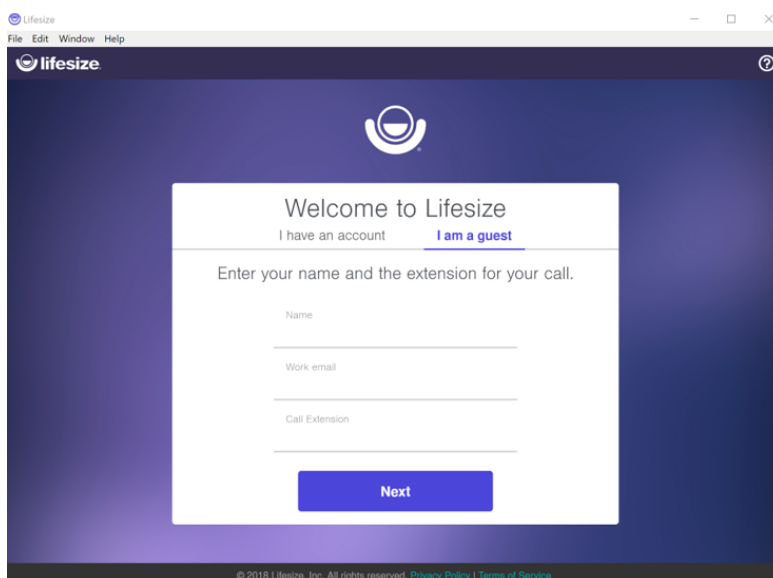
Lifesize
File Edit Window Help
lifesize

Welcome to Lifesize
I have an account I am a guest
Enter your name and the extension for your call.
Name
Work email
Call Extension
Next

© 2018 Lifesize, Inc. All rights reserved. Privacy Policy | Terms of Service